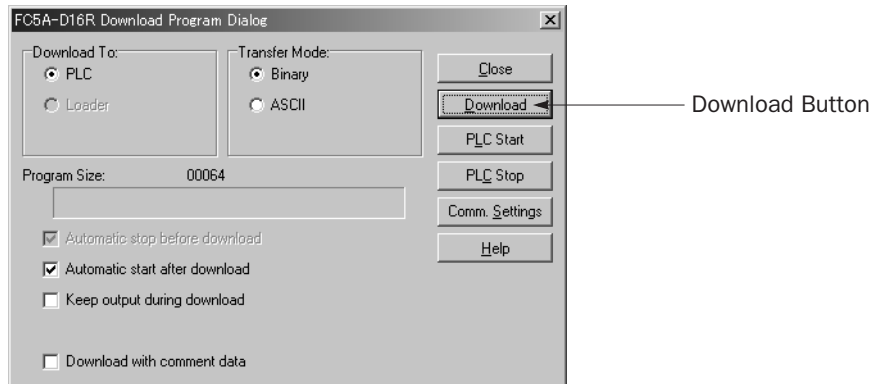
FC5A-D16R Download Program Dialog

Download To:
PLC
Loader

Transfer Mode:
Binary
ASCII

Close
Download
PLC Start
PLC Stop
Comm. Settings
Help

Download Button

Program Size: 00064

Automatic stop before download
Automatic start after download
Keep output during download

Download with comment data